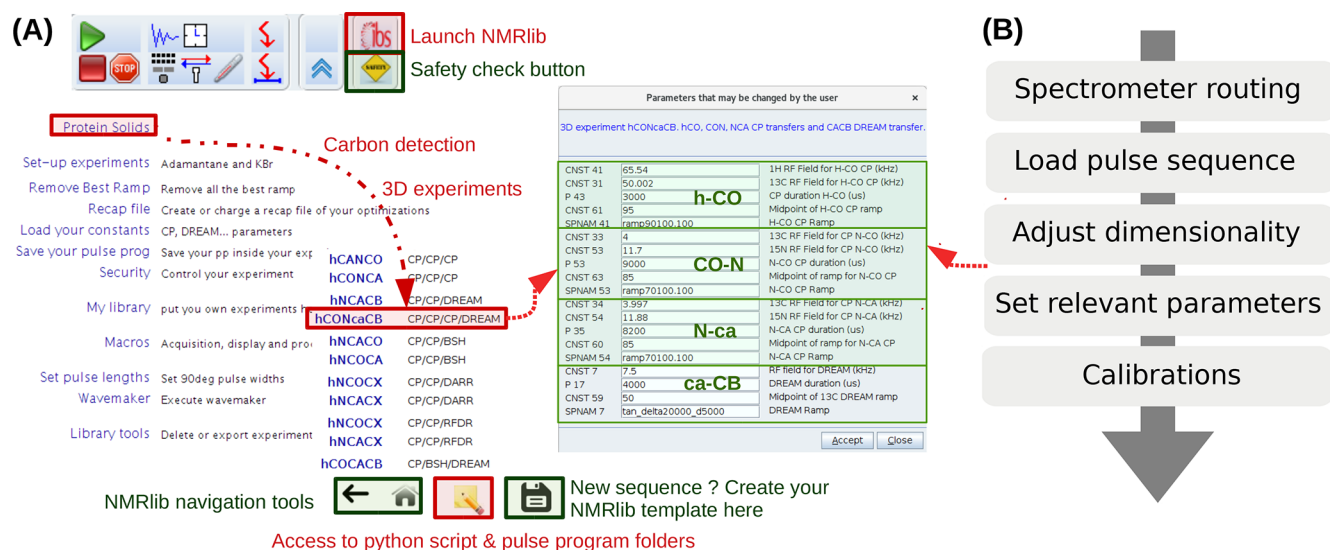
(A)

STOP

lbs Launch NMRlib

SAFETY Safety check button

Protein Solids

Carbon detection

Set-up experiments Adamantane and KBr

Remove Best Ramp Remove all the best ramp

3D experiments

Recap file Create or charge a recap file of your optimizations

Load your constants CP, DREAM... parameters

Save your pulse prog Save your pp inside your exp

Security Control your experiment

My library put you own experiments h

Macros Acquisition, display and pro

Set pulse lengths Set 90deg pulse widths

Wavemaker Execute wavemaker

Library tools Delete or export experiment

| | |
|---|---|
| hCANCO | CP/CP/CP |
| hCONCA | CP/CP/CP |
| hNCACB | CP/CP/DREAM |
| hCONcaCB | CP/CP/CP/DREAM |
| hNCACO | CP/CP/BSH |
| hNCOCA | CP/CP/BSH |
| hNCOCX | CP/CP/DARR |
| hNCACX | CP/CP/DARR |
| hNCOCX | CP/CP/RFDR |
| hNCACX | CP/CP/RFDR |
| hCOCACB | CP/BSH/DREAM |

Parameters that may be changed by the user ×

3D experiment hCONcaCB. hCO, CON, NCA CP transfers and CACB DREAM transfer.

| | | |
|---|---|---|
| CNST 41 | 65.54 | 1H RF Field for H-CO CP (kHz) |
| CNST 31 | 50.002 | 13C RF Field for H-CO CP (kHz) |
| P 43 | 3000 | CP duration H-CO (us) |
| CNST 61 | 95 | Midpoint of H-CO CP ramp |
| SPNAM 41 | ramp90100.100 | H-CO CP Ramp |
| CNST 33 | 4 | 13C RF Field for CP N-CO (kHz) |
| CNST 53 | 11.7 | 15N RF Field for CP N-CO (kHz) |
| P 53 | 9000 | N-CO CP duration (us) |
| CNST 63 | 85 | Midpoint of ramp for N-CO CP |
| SPNAM 53 | ramp70100.100 | N-CO CP Ramp |
| CNST 34 | 3.997 | 13C RF Field for CP N-CA (kHz) |
| CNST 54 | 11.88 | 15N RF Field for CP N-CA (kHz) |
| P 35 | 8200 | N-CA CP duration (us) |
| CNST 60 | 85 | Midpoint of ramp for N-CA CP |
| SPNAM 54 | ramp70100.100 | N-CA CP Ramp |
| CNST 7 | 7.5 | RF field for DREAM (kHz) |
| P 17 | 4000 | DREAM duration (us) |
| CNST 59 | 50 | Midpoint of 13C DREAM ramp |
| SPNAM 7 | tan_delta20000_d5000 | DREAM Ramp |

h-CO
CO-N
N-ca
ca-CB

Accept Close

NMRlib navigation tools

New sequence ? Create your NMRlib template here

Access to python script & pulse program folders

(B)

Spectrometer routing

Load pulse sequence

Adjust dimensionality

Set relevant parameters

Calibrations